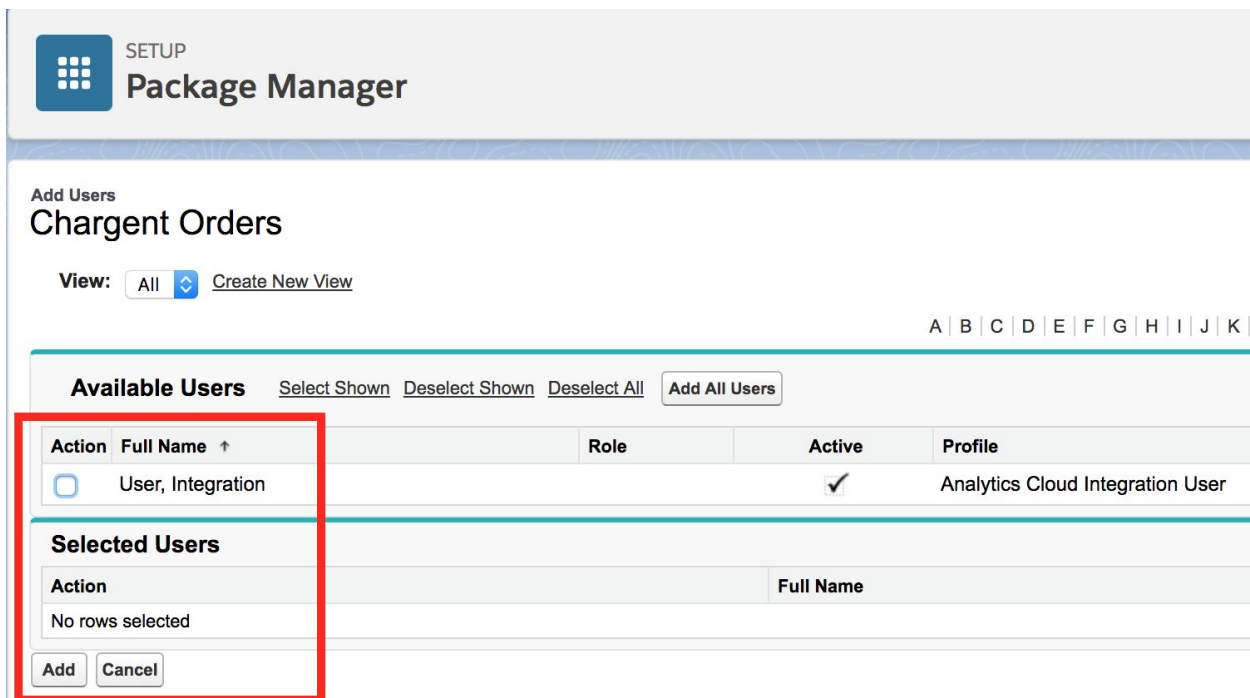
SETUP
Package Manager

Add Users
Chargent Orders

View: All Create New View

A | B | C | D | E | F | G | H | I | J | K

Available Users Select Shown Deselect Shown Deselect All Add All Users

| Action | Full Name ↑ | Role | Active | Profile |
|---|---|---|---|---|
| ☐ | User, Integration | | ✓ | Analytics Cloud Integration User |

Selected Users

| Action | Full Name |
|---|---|
| No rows selected | |

Add Cancel